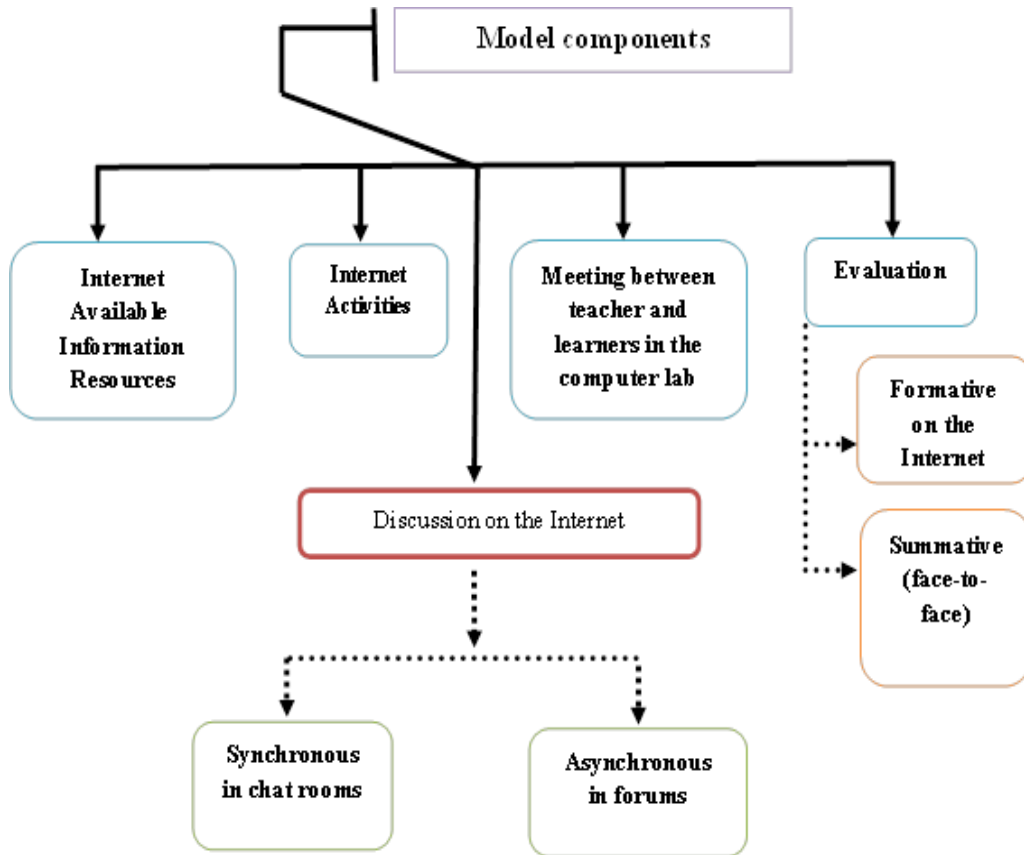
Model components

Internet Availab le Information Resources

Internet Activities

Meeting between teacher and learners in the computer lab

Evaluation

Formative on the Internet

Summative (face-to-face)

Discussion on the Internet

Synchronous in chat rooms

Asynchronous in forums